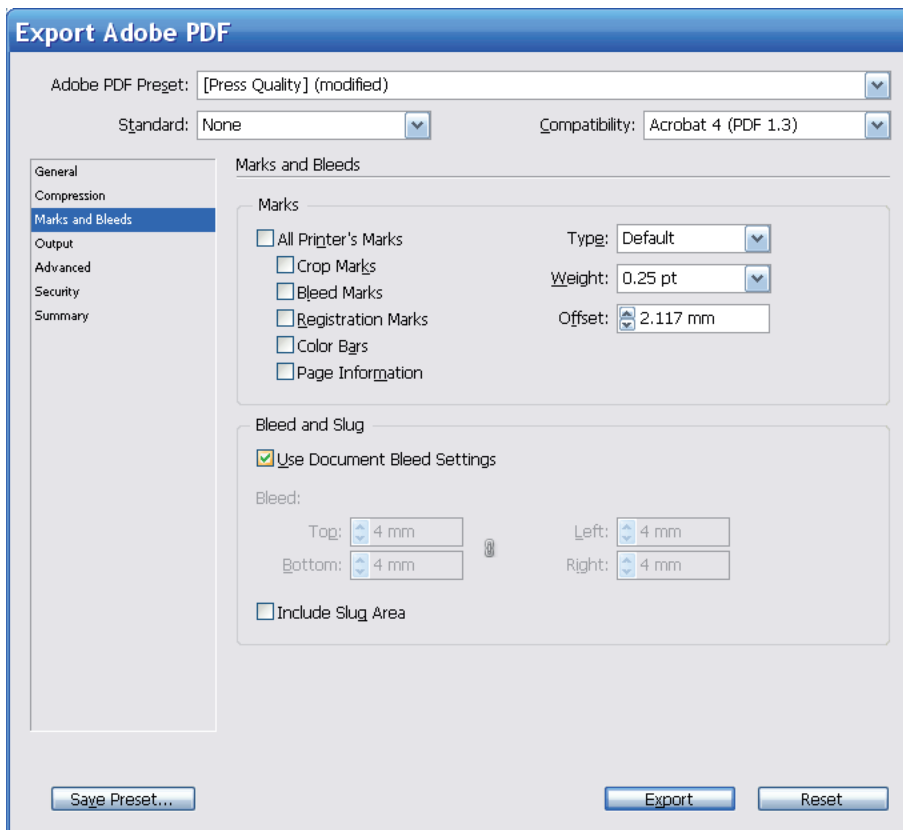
Export Adobe PDF

Adobe PDF Preset: [Press Quality] (modified)

Standard: None

Compatibility: Acrobat 4 (PDF 1.3)

General
Compression
Marks and Bleeds
Output
Advanced
Security
Summary

Marks and Bleeds

Marks

All Printer's Marks

Crop Marks

Bleed Marks

Registration Marks

Color Bars

Page Information

Type: Default

Weight: 0.25 pt

Offset: 2.117 mm

Bleed and Slug

Use Document Bleed Settings

Bleed:

Top: 4 mm

Bottom: 4 mm

Left: 4 mm

Right: 4 mm

Include Slug Area

Save Preset...

Export

Reset